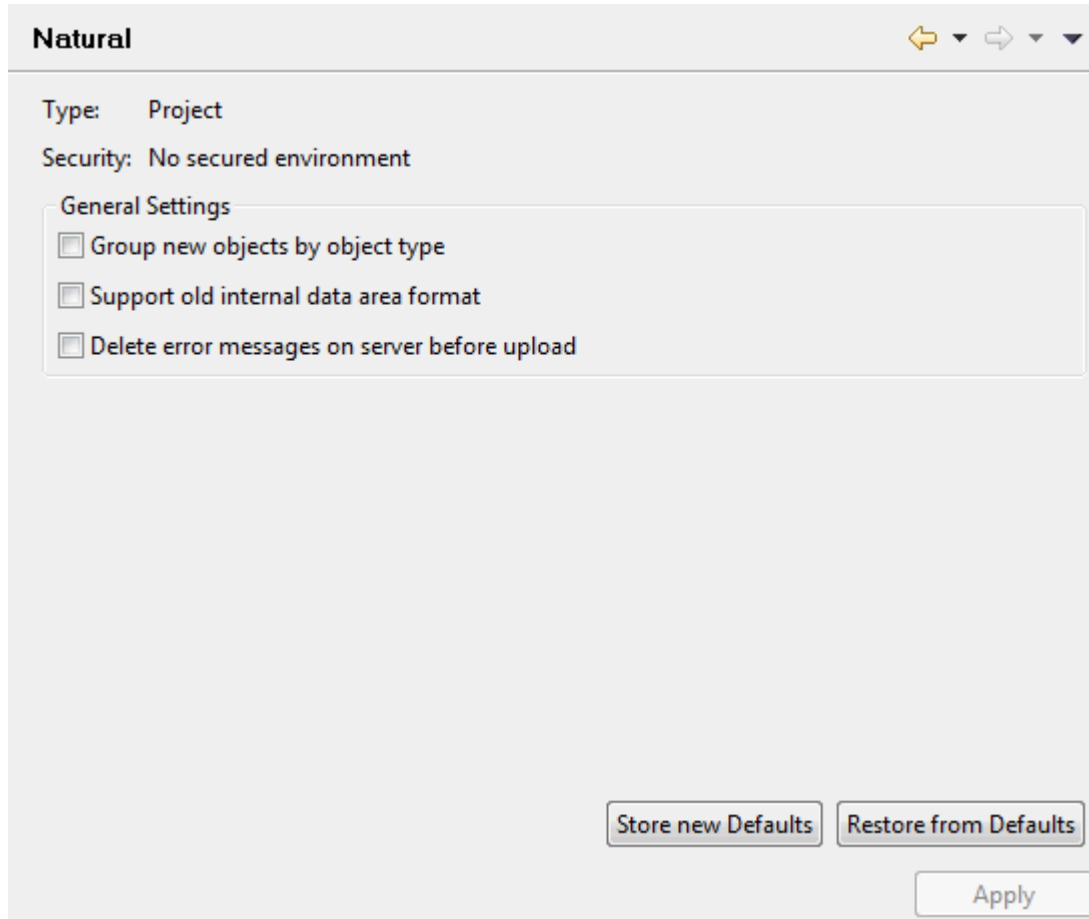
Natural

Type: Project

Security: No secured environment

General Settings

Group new objects by object type

Support old internal data area format

Delete error messages on server before upload

Store new Defaults

Restore from Defaults

Apply